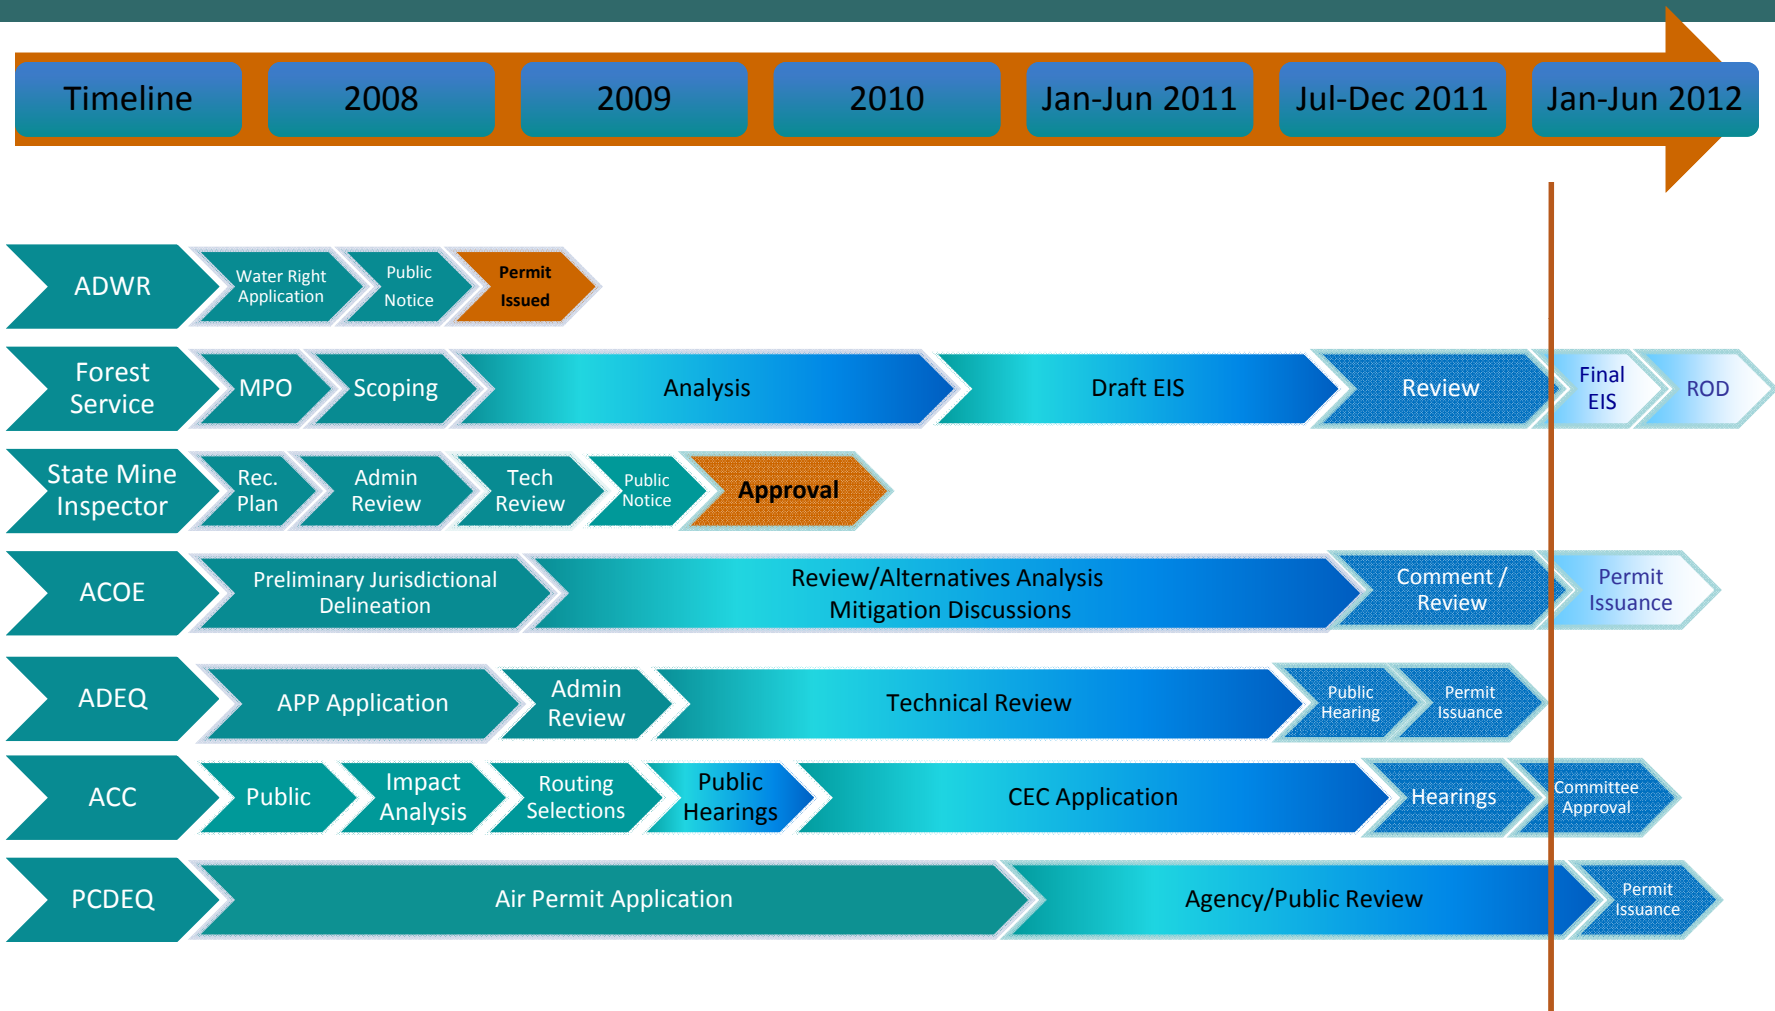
Timeline 2008 2009 2010 Jan-Jun 2011 Jul-Dec 2011 Jan-Jun 2012

ADWR Water Right Application Public Notice Permit Issued

Forest Service MPO Scoping Analysis Draft EIS Review Final EIS ROD

State Mine Inspector Rec. Plan Admin Review Tech Review Public Notice Approval

ACOE Preliminary Jurisdictional Delineation Review/Alternatives Analysis Mitigation Discussions Comment / Review Permit Issuance

ADEQ APP Application Admin Review Technical Review Public Hearing Permit Issuance

ACC Public Impact Analysis Routing Selections Public Hearings CEC Application Hearings Committee Approval

PCDEQ Air Permit Application Agency/Public Review Permit Issuance